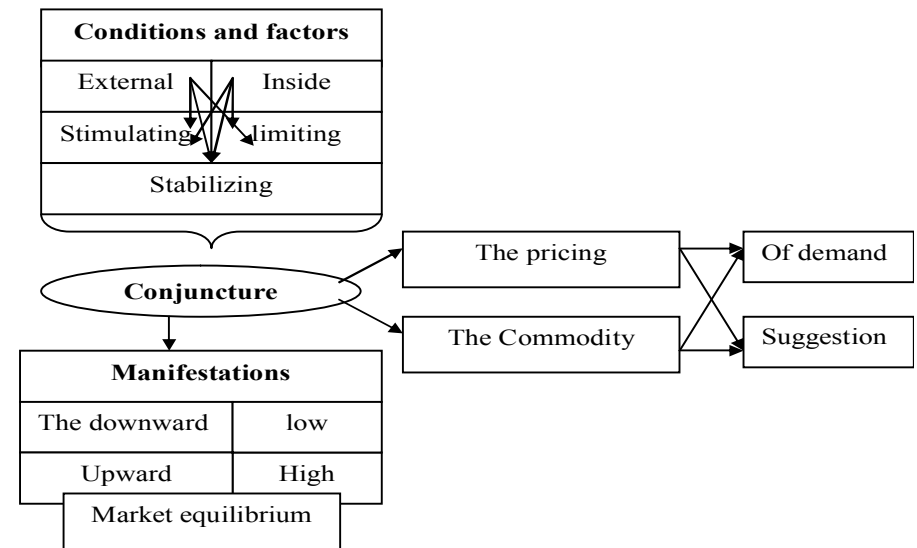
Conditions and factors

External

Inside

Stimulating

limiting

Stabilizing

Conjuncture

The pricing

The Commodity

Of demand

Suggestion

Manifestations

| The downward | low |
|---|---|
| Upward | High |

Market equilibrium